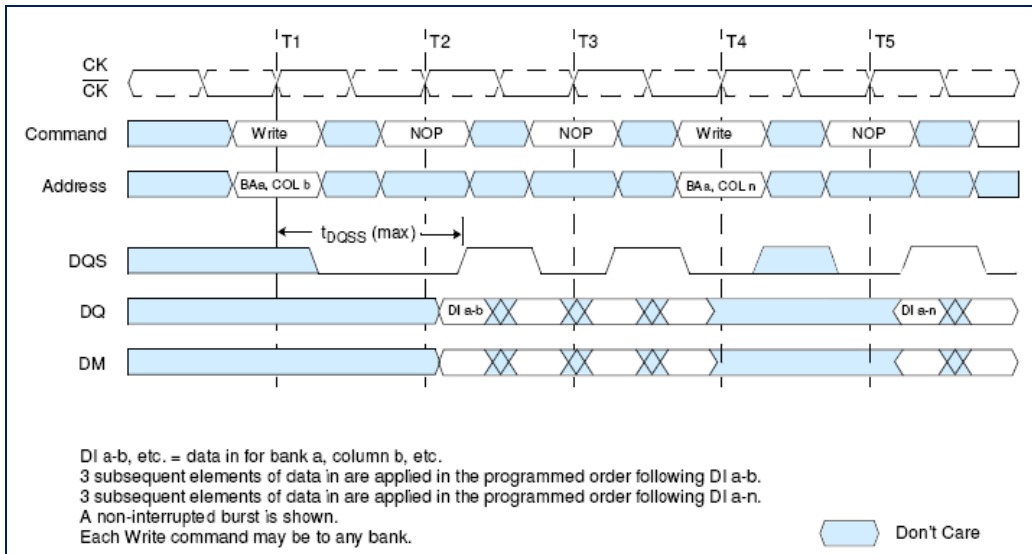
T1
T2
T3
T4
T5
CK
$\overline{CK}$
Command
Write
NOP
NOP
Write
NOP
Address
BAa, COL b
BAa, COL n
$t_{DQSS}$ (max)
DQS
DQ
DI a-b
DI a-n
DM

DI a-b, etc. = data in for bank a, column b, etc.
3 subsequent elements of data in are applied in the programmed order following DI a-b.
3 subsequent elements of data in are applied in the programmed order following DI a-n.
A non-interrupted burst is shown.
Each Write command may be to any bank.

Don't Care